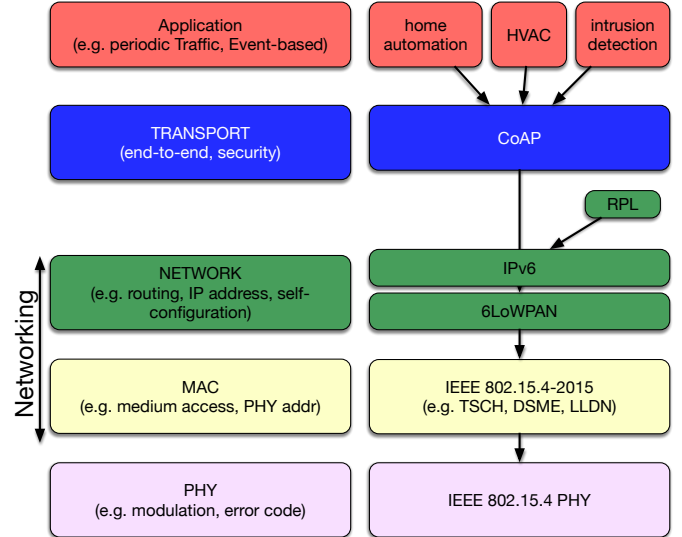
Application
(e.g. periodic Traffic, Event-based)

home automation

HVAC

intrusion detection

TRANSPORT
(end-to-end, security)

CoAP

RPL

Networking

NETWORK
(e.g. routing, IP address, self-configuration)

IPv6

6LoWPAN

MAC
(e.g. medium access, PHY addr)

IEEE 802.15.4-2015
(e.g. TSCH, DSME, LLDN)

PHY
(e.g. modulation, error code)

IEEE 802.15.4 PHY